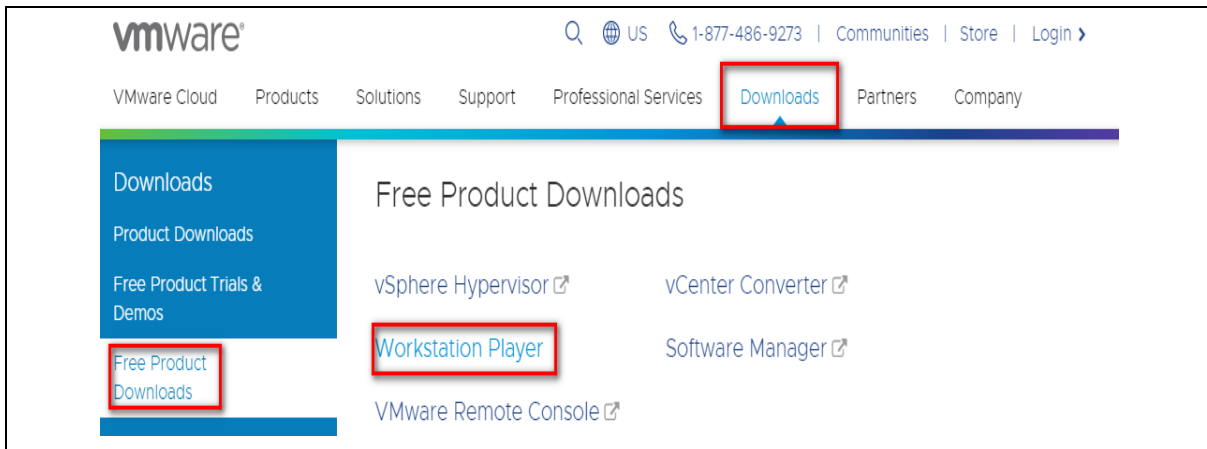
vmware

US 1-877-486-9273 | Communities | Store | Login ›

VMware Cloud Products Solutions Support Professional Services Downloads Partners Company

Downloads

Product Downloads

Free Product Trials & Demos

Free Product Downloads

Free Product Downloads

vSphere Hypervisor

vCenter Converter

Workstation Player

Software Manager

VMware Remote Console